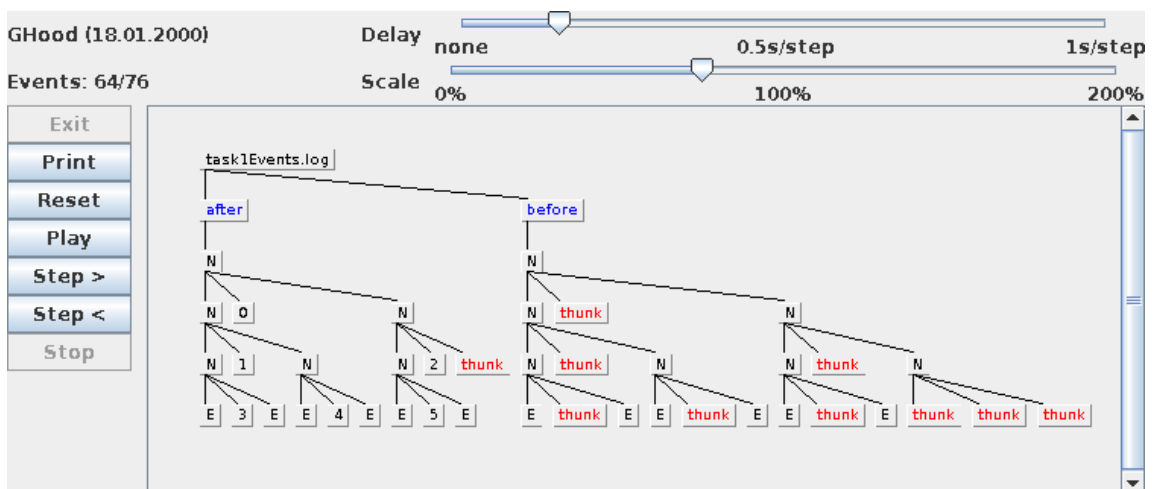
GHood (18.01.2000)

Events: 64/76

Delay
none 0.5s/step 1s/step

Scale
0% 100% 200%

Exit
Print
Reset
Play
Step >
Step <
Stop

task1Events.log

after

before

N

N

N 0

N

N thunk

N

N 1

N

N 2 thunk

N thunk

N

N thunk

N

E 3 E

E 4 E

E 5 E

E thunk E

E thunk E

E thunk E

thunk thunk thunk